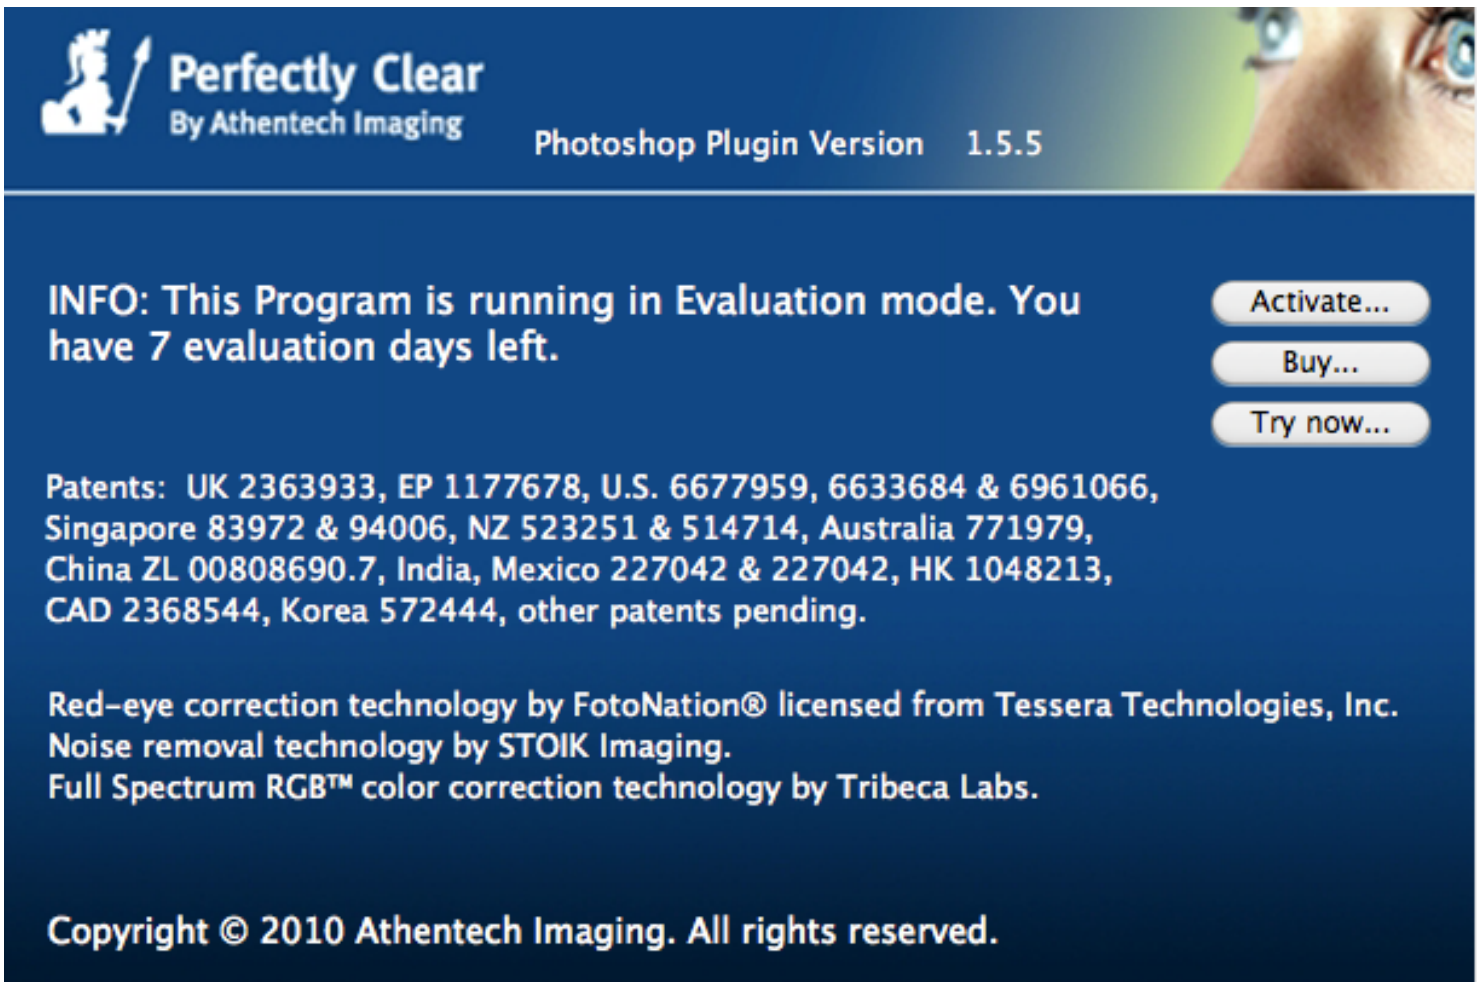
Perfectly Clear
By Athentech Imaging

Photoshop Plugin Version 1.5.5

INFO: This Program is running in Evaluation mode. You have 7 evaluation days left.

Activate...

Buy...

Try now...

Patents: UK 2363933, EP 1177678, U.S. 6677959, 6633684 & 6961066, Singapore 83972 & 94006, NZ 523251 & 514714, Australia 771979, China ZL 00808690.7, India, Mexico 227042 & 227042, HK 1048213, CAD 2368544, Korea 572444, other patents pending.

Red-eye correction technology by FotoNation® licensed from Tessera Technologies, Inc.
Noise removal technology by STOIK Imaging.
Full Spectrum RGB™ color correction technology by Tribeca Labs.

Copyright © 2010 Athentech Imaging. All rights reserved.